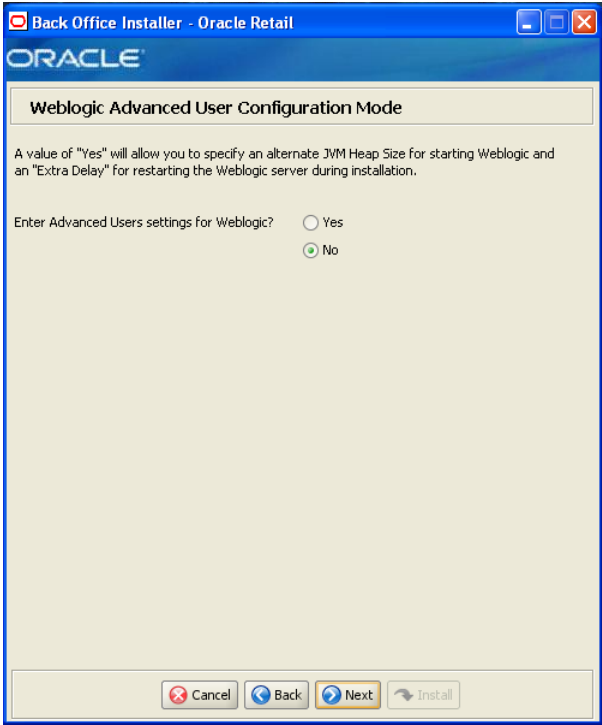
Back Office Installer - Oracle Retail

ORACLE

Weblogic Advanced User Configuration Mode

A value of "Yes" will allow you to specify an alternate JVM Heap Size for starting Weblogic and an "Extra Delay" for restarting the Weblogic server during installation.

Enter Advanced Users settings for Weblogic?

Yes

No

Cancel

Back

Next

Install